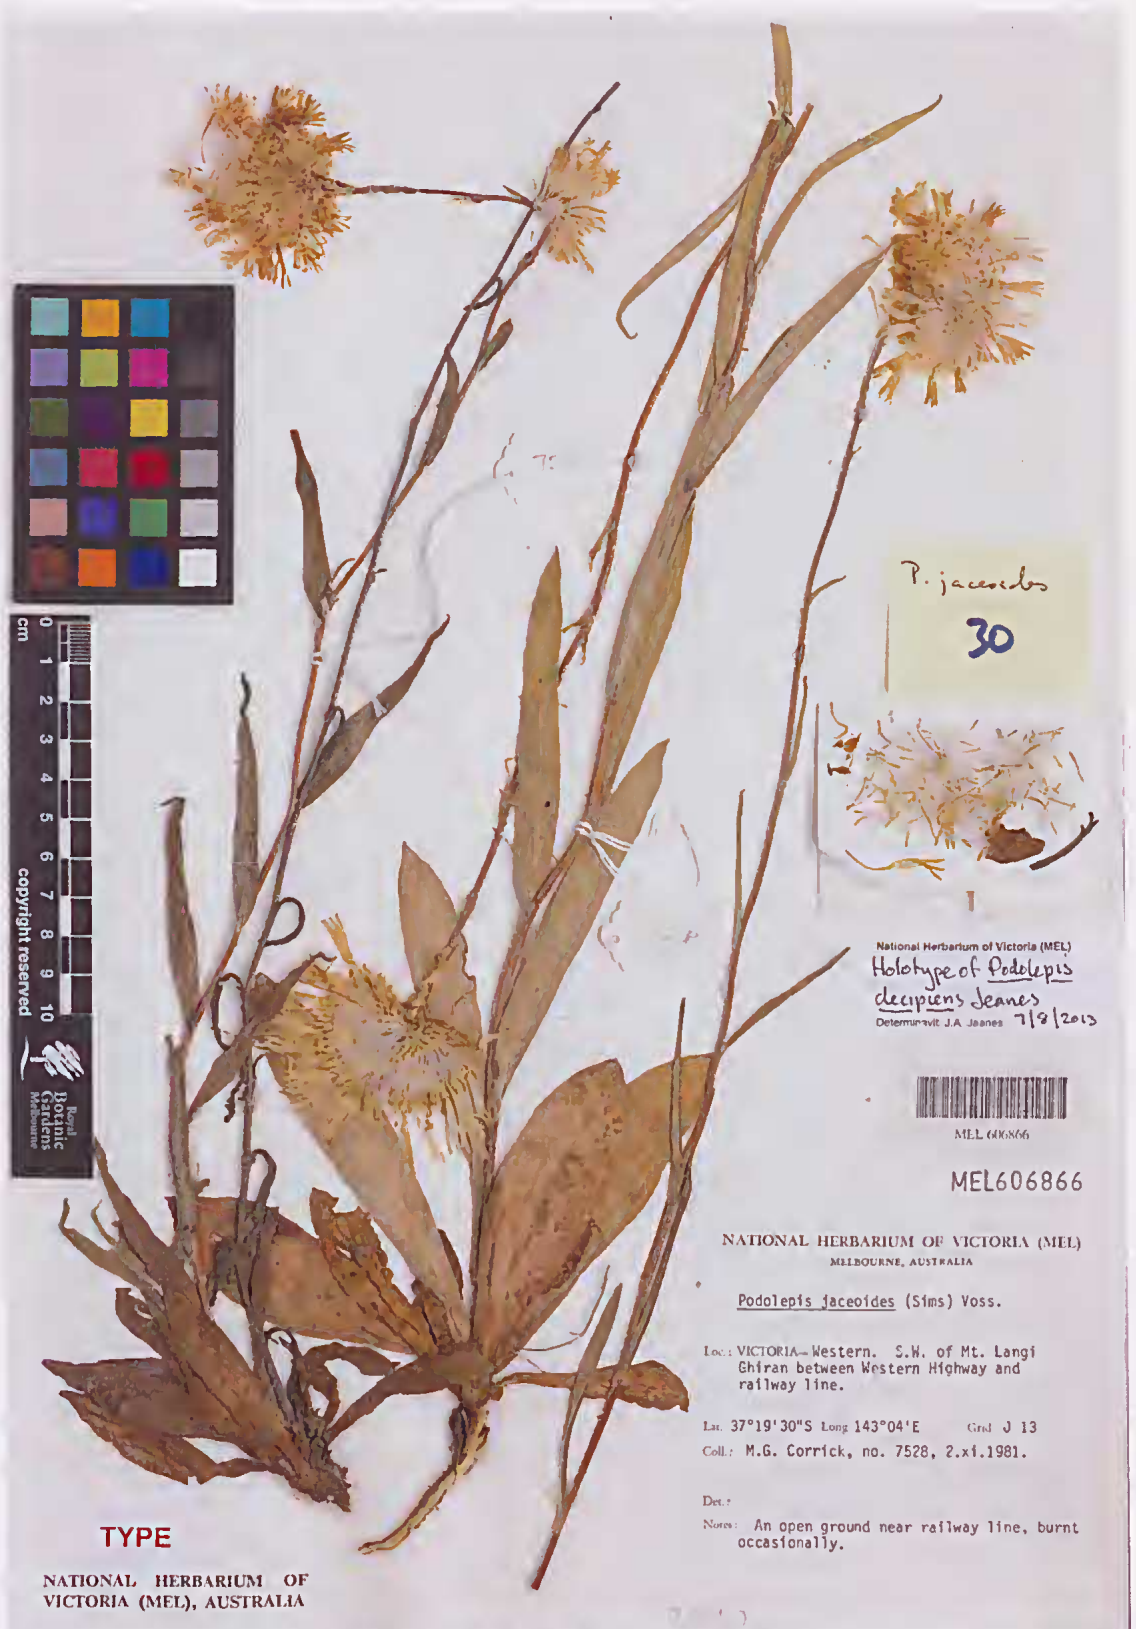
cm 0 1 2 3 4 5 6 7 8 9 10 copyright reserved

Royal Botanic Gardens Melbourne

P. jaceoides

30

National Herbarium of Victoria (MEL)
Holotype of Podolepis decipiens Jeanes
Determinavit J.A. Jeanes 7/8/2013

MEL 606866

MEL606866

NATIONAL HERBARIUM OF VICTORIA (MEL)
MELBOURNE, AUSTRALIA

Podolepis jaceoides (Sims) Voss.

Loc.: VICTORIA— Western. S.W. of Mt. Langi Ghiran between Western Highway and railway line.

Lat. 37°19'30"S Long 143°04'E Grid J 13
Coll.: M.G. Corrick, no. 7528, 2.xi.1981.

Det.:

Notes: An open ground near railway line, burnt occasionally.

TYPE

NATIONAL HERBARIUM OF VICTORIA (MEL), AUSTRALIA